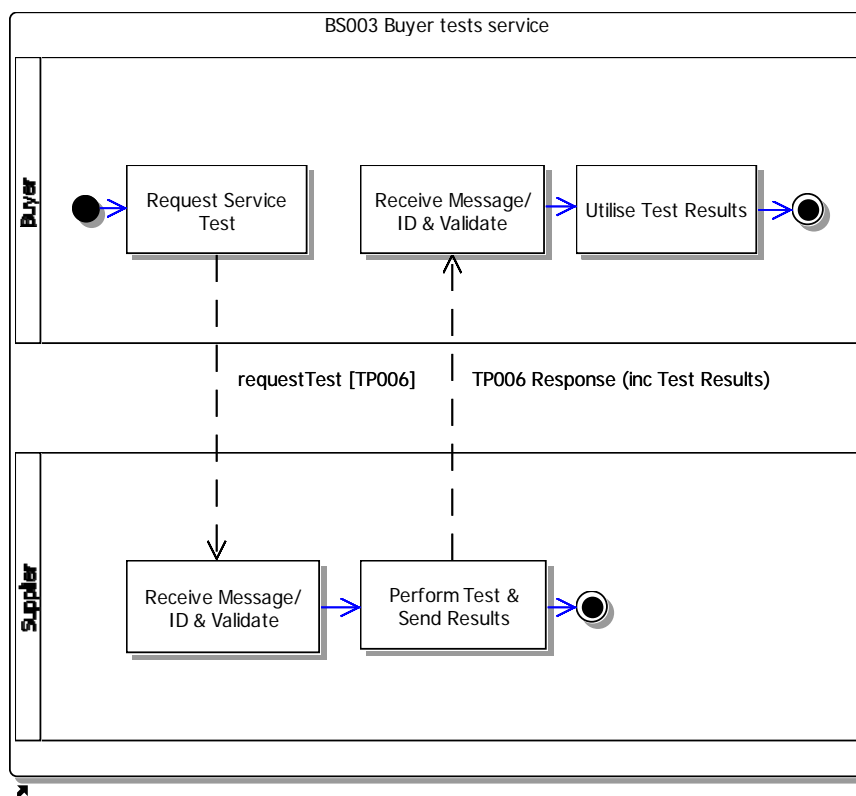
BS003 Buyer tests service

Buyer

Request Service Test

Receive Message/ ID & Validate

Utilise Test Results

requestTest [TP006]

TP006 Response (inc Test Results)

Supplier

Receive Message/ ID & Validate

Perform Test & Send Results